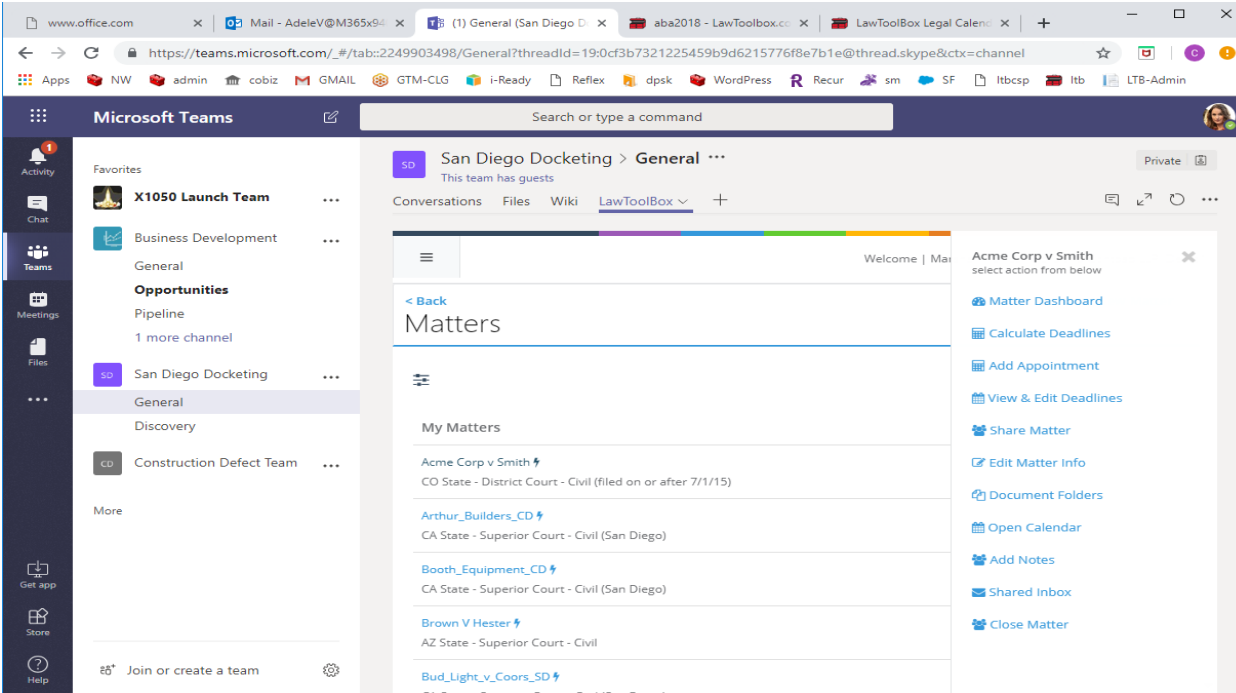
www.office.com ×
Mail - AdeleV@M365x94 ×
(1) General (San Diego D ×
aba2018 - LawToolbox.cc ×
LawToolBox Legal Calend ×
+

https://teams.microsoft.com/_#/tab::2249903498/General?threadId=19:0cf3b7321225459b9d6215776f8e7b1e@thread.skype&ctx=channel

Apps NW admin cobiz GMAIL GTM-CLG i-Ready Reflex dpsk WordPress Recur sm SF ltbcsp ltb LTB-Admin

Microsoft Teams
Search or type a command

1
Activity
Chat
Teams
Meetings
Files
...
Get app
Store
Help

Favorites
X1050 Launch Team ...
Business Development ...
General
Opportunities
Pipeline
1 more channel
SD San Diego Docketing ...
General
Discovery
CD Construction Defect Team ...
More
Join or create a team

SD San Diego Docketing > General ...
This team has guests
Private
Conversations Files Wiki LawToolBox +

Welcome | Ma
< Back
Matters

My Matters
Acme Corp v Smith
CO State - District Court - Civil (filed on or after 7/1/15)
Arthur_Builders_CD
CA State - Superior Court - Civil (San Diego)
Booth_Equipment_CD
CA State - Superior Court - Civil (San Diego)
Brown V Hester
AZ State - Superior Court - Civil
Bud_Light_v_Coors_SD

Acme Corp v Smith
select action from below
Matter Dashboard
Calculate Deadlines
Add Appointment
View & Edit Deadlines
Share Matter
Edit Matter Info
Document Folders
Open Calendar
Add Notes
Shared Inbox
Close Matter